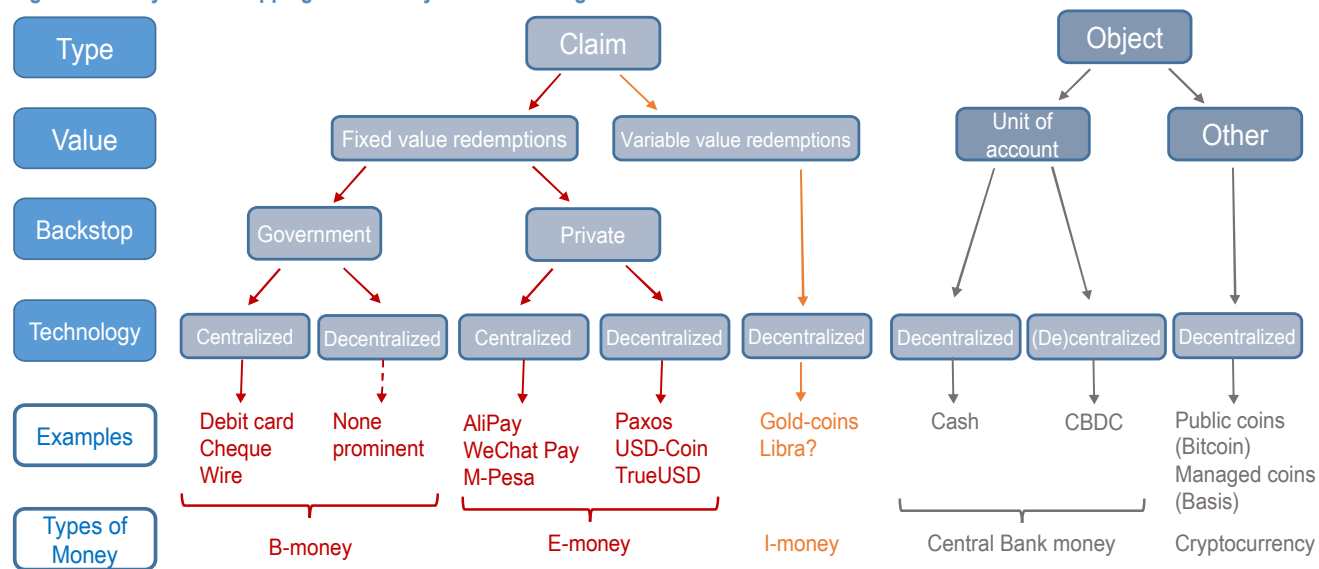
Type

Value

Backstop

Technology

Examples

Types of Money

Claim

Fixed value redemptions

Variable value redemptions

Government

Private

Centralized

Decentralized

Centralized

Decentralized

Decentralized

Debit card
Cheque
Wire

None prominent

AliPay
WeChat Pay
M-Pesa

Paxos
USD-Coin
TrueUSD

Gold-coins
Libra?

B-money

E-money

I-money

Object

Unit of account

Other

Decentralized

(De)centralized

Decentralized

Cash

CBDC

Public coins (Bitcoin)
Managed coins (Basis)

Central Bank money

Cryptocurrency